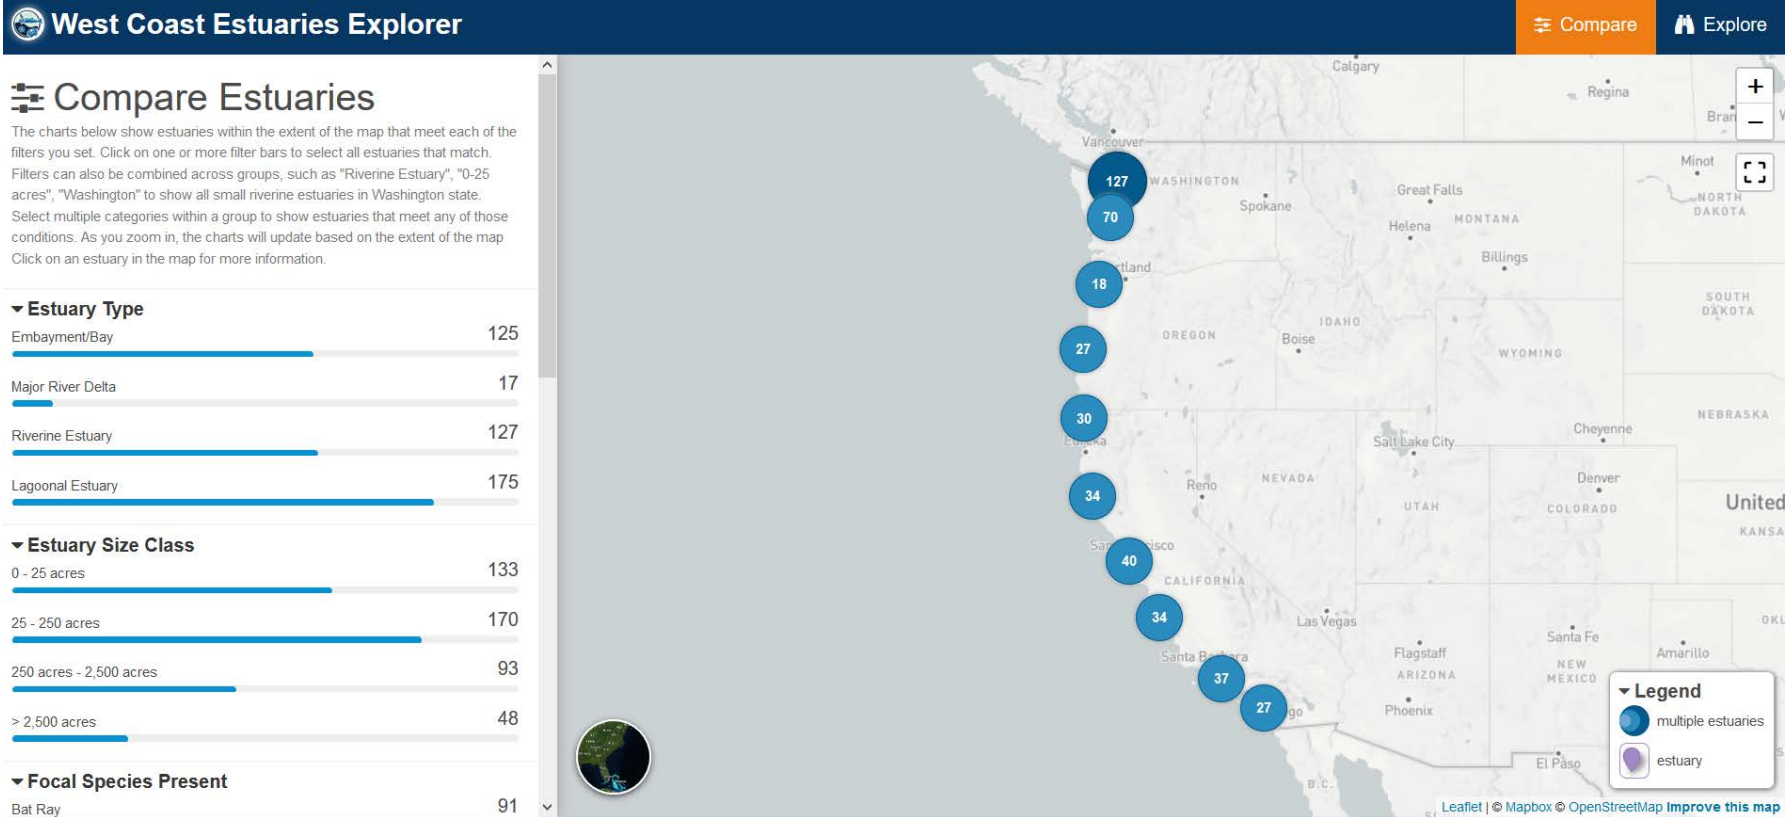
West Coast Estuaries Explorer

Compare Explore

Compare Estuaries

The charts below show estuaries within the extent of the map that meet each of the filters you set. Click on one or more filter bars to select all estuaries that match. Filters can also be combined across groups, such as "Riverine Estuary", "0-25 acres", "Washington" to show all small riverine estuaries in Washington state. Select multiple categories within a group to show estuaries that meet any of those conditions. As you zoom in, the charts will update based on the extent of the map. Click on an estuary in the map for more information.

Estuary Type

| | |
|---|---|
| Embayment/Bay | 125 |
| Major River Delta | 17 |
| Riverine Estuary | 127 |
| Lagoonal Estuary | 175 |

Estuary Size Class

| | |
|---|---|
| 0 - 25 acres | 133 |
| 25 - 250 acres | 170 |
| 250 acres - 2,500 acres | 93 |
| > 2,500 acres | 48 |

Focal Species Present

| | |
|---|---|
| Bat Ray | 91 |

Calgary Regina Bran Vancouver WASHINGTON Spokane Great Falls Helena MONTANA Billings Minot NORTH DAKOTA SOUTH DAKOTA tland IDAHO OREGON Boise WYOMING NEBRASKA Cheyenne Salt Lake City Eureka NEVADA Reno UTAH Denver COLORADO United KANSA San Francisco CALIFORNIA Las Vegas Santa Fe Santa Barbara Flagstaff ARIZONA NEW MEXICO Amarillo OKL San Diego Phoenix El Paso B.C.

127 70 18 27 30 34 40 34 37 27

+ −

Legend
multiple estuaries
estuary

Leaflet | © Mapbox © OpenStreetMap Improve this map